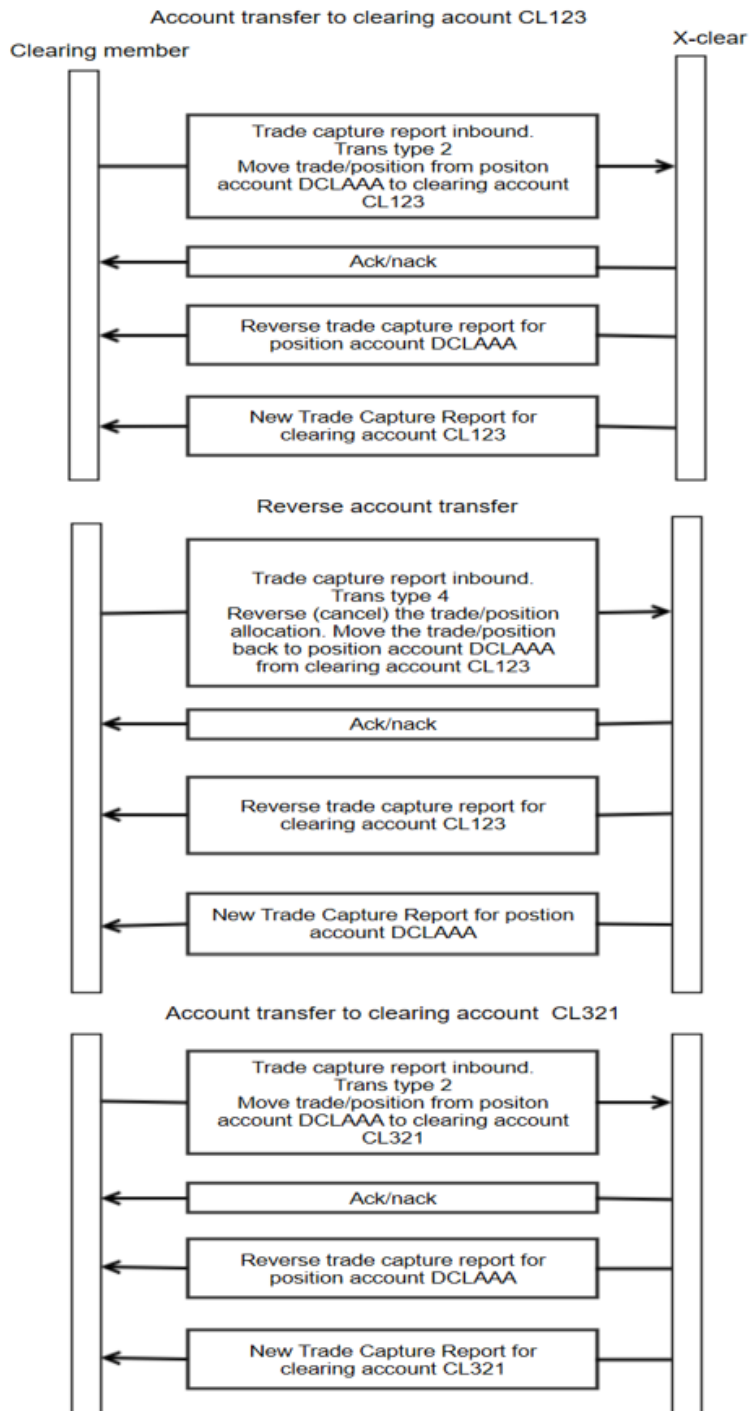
Account transfer to clearing acount CL123

Clearing member

X-clear

Trade capture report inbound.
Trans type 2
Move trade/position from positon account DCLAAA to clearing account CL123

Ack/nack

Reverse trade capture report for position account DCLAAA

New Trade Capture Report for clearing account CL123

Reverse account transfer

Trade capture report inbound.
Trans type 4
Reverse (cancel) the trade/position allocation. Move the trade/position back to position account DCLAAA from clearing account CL123

Ack/nack

Reverse trade capture report for clearing account CL123

New Trade Capture Report for postion account DCLAAA

Account transfer to clearing account CL321

Trade capture report inbound.
Trans type 2
Move trade/position from positon account DCLAAA to clearing account CL321

Ack/nack

Reverse trade capture report for position account DCLAAA

New Trade Capture Report for clearing account CL321